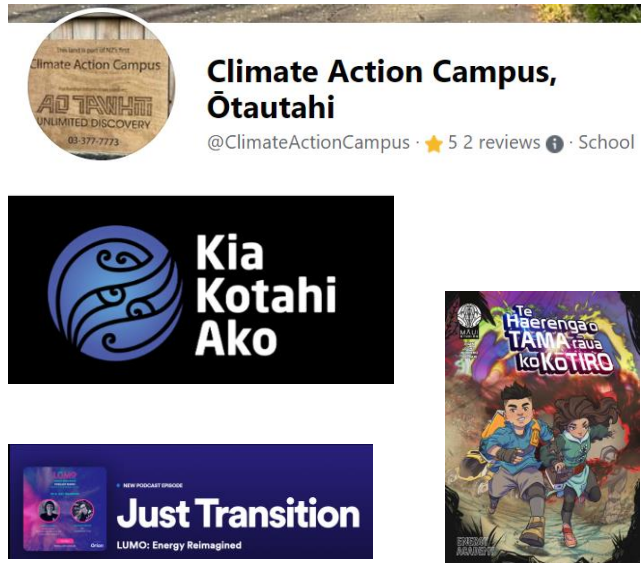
This land is part of NZ's first
Climate Action Campus
AO TAWHITI
UNLIMITED DISCOVERY
03-377-7773

Climate Action Campus, Ōtautahi

@ClimateActionCampus · 5 2 reviews · School

Kia Kotahi Ako

Te Haerenga o Tama rāua ko Kōtiro

NEW PODCAST EPISODE
Just Transition
LUMO: Energy Reimagined